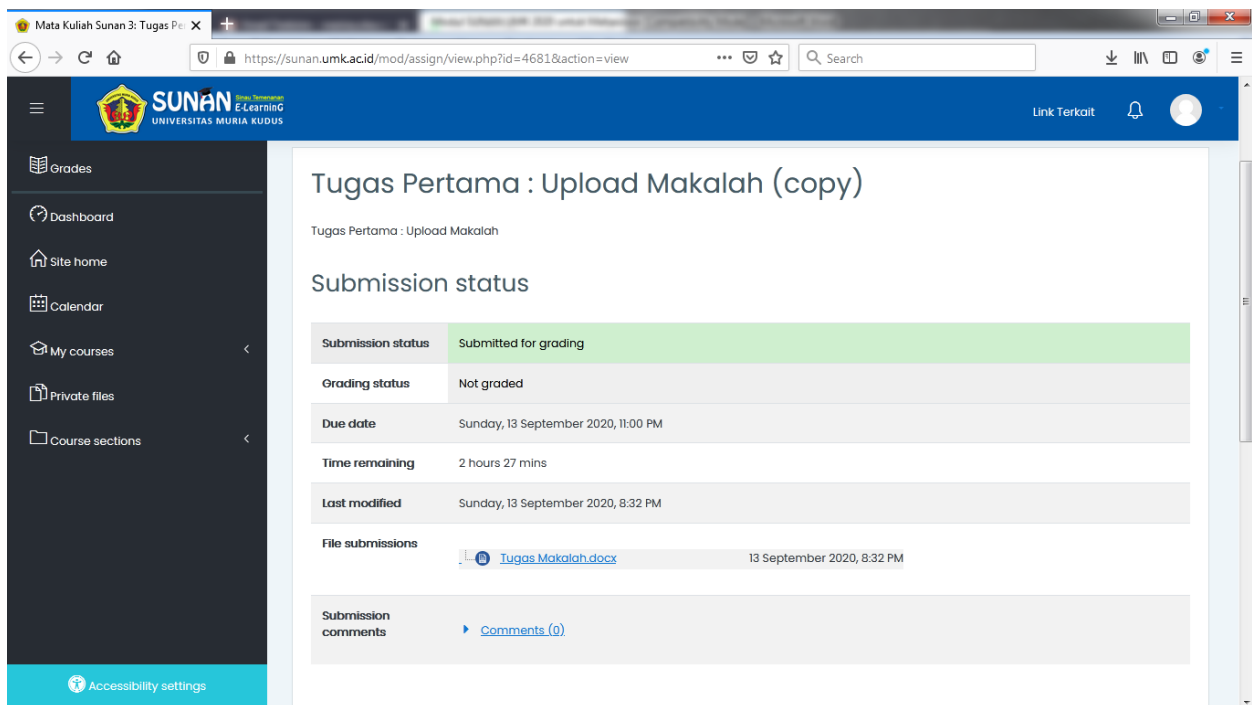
Mata Kuliah Sunan 3: Tugas Pe

https://sunan.umk.ac.id/mod/assign/view.php?id=4681&action=view

Search

SUNAN Sinau Temenanan E-LearninG
UNIVERSITAS MURIA KUDUS

Link Terkait

Grades

Dashboard

Site home

Calendar

My courses

Private files

Course sections

Accessibility settings

Tugas Pertama : Upload Makalah (copy)

Tugas Pertama : Upload Makalah

Submission status

| Submission status | Submitted for grading |
|---|---|
| Grading status | Not graded |
| Due date | Sunday, 13 September 2020, 11:00 PM |
| Time remaining | 2 hours 27 mins |
| Last modified | Sunday, 13 September 2020, 8:32 PM |
| File submissions | Tugas Makalah.docx 13 September 2020, 8:32 PM |
| Submission comments | Comments (0) |